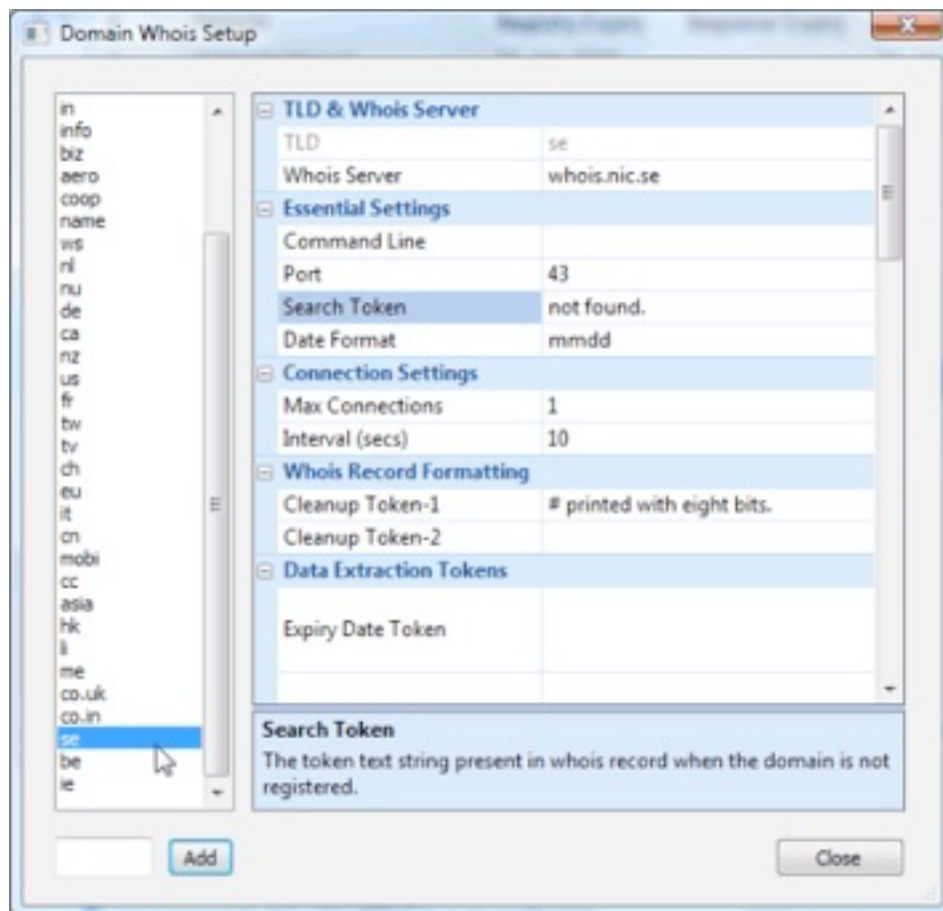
Domain Whois Setup

in
info
biz
aero
coop
name
ws
nl
nu
de
ca
nz
us
fr
tw
tv
ch
eu
it
cn
mobi
cc
asia
hk
li
me
co.uk
co.in
se
be
ie

TLD & Whois Server

| | |
|---|---|
| TLD | se |
| Whois Server | whois.nic.se |

Essential Settings

| | |
|---|---|
| Command Line | |
| Port | 43 |
| Search Token | not found. |
| Date Format | mmdd |

Connection Settings

| | |
|---|---|
| Max Connections | 1 |
| Interval (secs) | 10 |

Whois Record Formatting

| | |
|---|---|
| Cleanup Token-1 | # printed with eight bits. |
| Cleanup Token-2 | |

Data Extraction Tokens

| | |
|---|---|
| Expiry Date Token | |

Search Token
The token text string present in whois record when the domain is not registered.

Add

Close